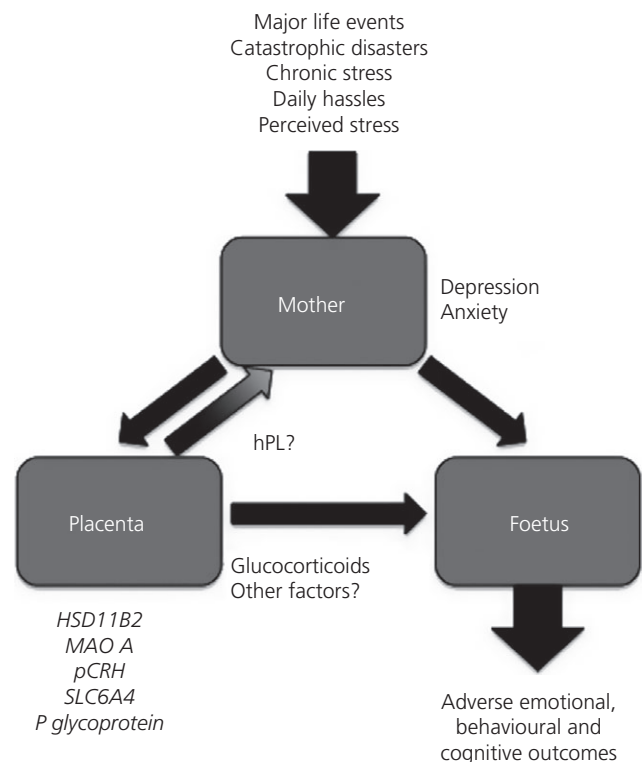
Major life events
Catastrophic disasters
Chronic stress
Daily hassles
Perceived stress

Mother

Depression
Anxiety

hPL?

Placenta

Foetus

Glucocorticoids
Other factors?

*HSD11B2*
*MAO A*
*pCRH*
*SLC6A4*
*P glycoprotein*

Adverse emotional, behavioural and cognitive outcomes